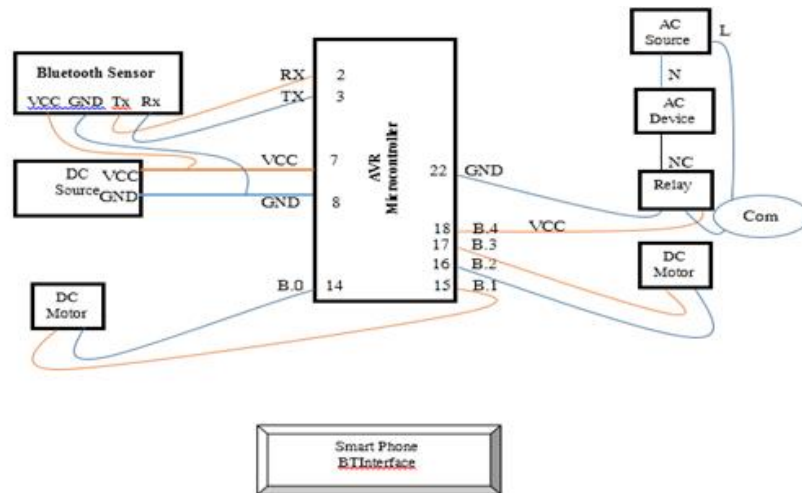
Bluetooth Sensor
VCC GND Tx Rx

RX 2
TX 3

VCC 7

GND 8

AVR Microcontroller

22 GND

18 B.4 VCC
17 B.3
16 B.2
15 B.1

B.0 14

DC Source VCC GND

DC Motor

AC Source
L
N
AC Device
NC
Relay
Com

DC Motor

Smart Phone
BTInterface